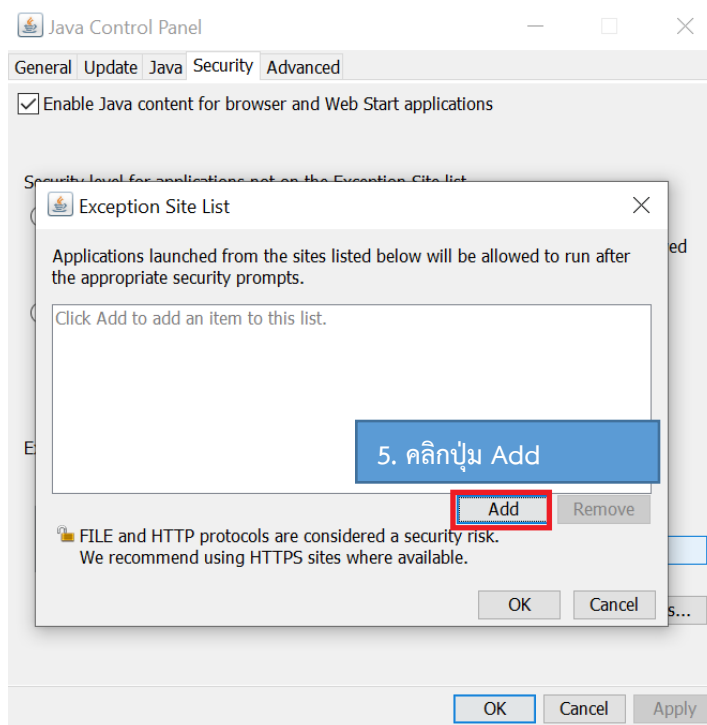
Java Control Panel

General Update Java Security Advanced

Enable Java content for browser and Web Start applications

Security level for applications not on the Exception Site list

Exception Site List

Applications launched from the sites listed below will be allowed to run after the appropriate security prompts.

Click Add to add an item to this list.

5. คลิกปุ่ม Add

Add Remove

FILE and HTTP protocols are considered a security risk. We recommend using HTTPS sites where available.

OK Cancel

OK Cancel Apply